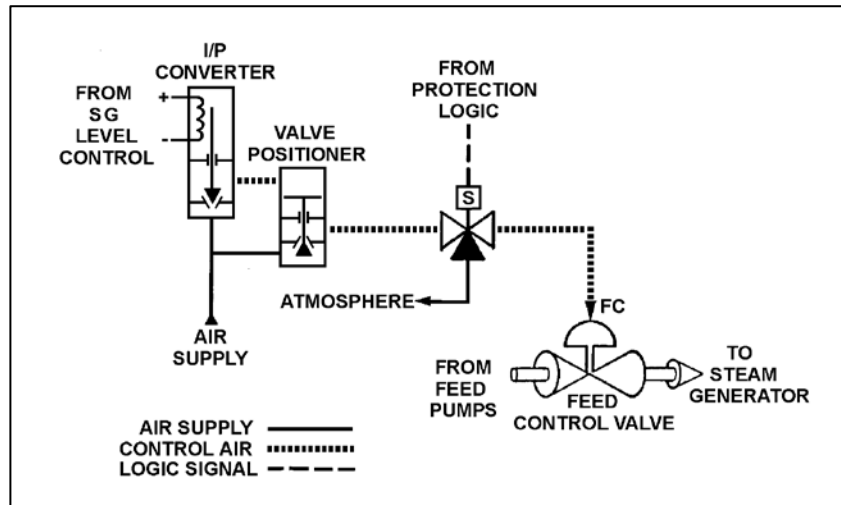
I/P CONVERTER

FROM SG LEVEL CONTROL

+

-

VALVE POSITIONER

FROM PROTECTION LOGIC

S

ATMOSPHERE

AIR SUPPLY

FC

FROM FEED PUMPS

FEED CONTROL VALVE

TO STEAM GENERATOR

AIR SUPPLY
CONTROL AIR
LOGIC SIGNAL